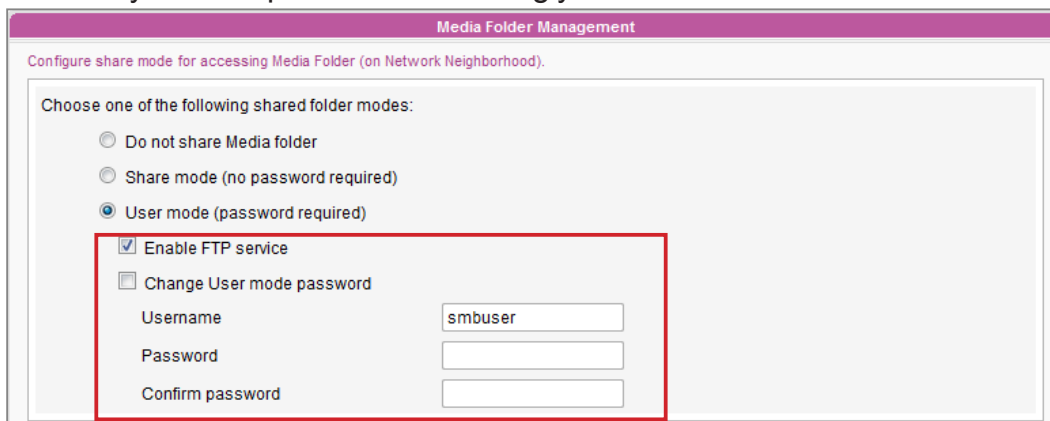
Media Folder Management

Configure share mode for accessing Media Folder (on Network Neighborhood).

Choose one of the following shared folder modes:

Do not share Media folder

Share mode (no password required)

User mode (password required)

Enable FTP service

Change User mode password

Username smbuser

Password

Confirm password